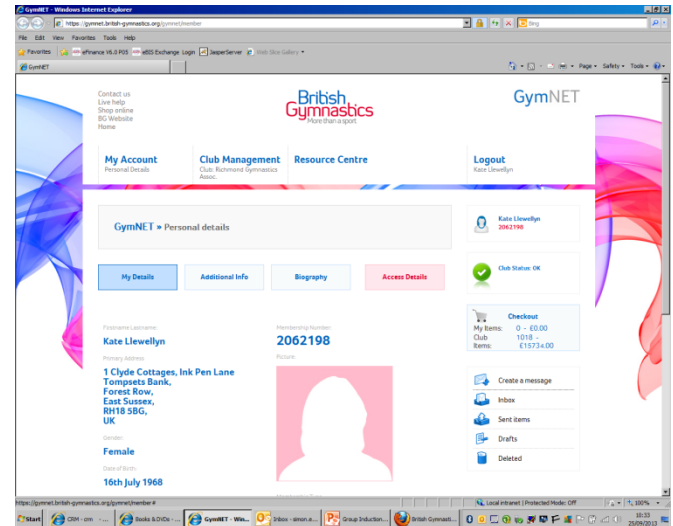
GymNET - Windows Internet Explorer

https://gymnet.british-gymnastics.org/gymnet/member

Bing

File Edit View Favorites Tools Help

Favorites | eFinance V6.0 P05 | eBIS Exchange Login | JasperServer | Web Slice Gallery

GymNET

Page ▾ Safety ▾ Tools ▾

Contact us
Live help
Shop online
BG Website
Home

British Gymnastics
More than a sport

GymNET

My Account
Personal Details

Club Management
Club: Richmond Gymnastics Assoc.

Resource Centre

Logout
Kate Llewellyn

GymNET » Personal details

Kate Llewellyn
2062198

My Details | Additional Info | Biography | Access Details

Club Status: OK

Checkout
My Items: 0 - £0.00
Club Items: 1018 - £1573.00

Firstname Lastname
Kate Llewellyn

Primary Address
1 Clyde Cottages, Ink Pen Lane
Tompsets Bank,
Forest Row,
East Sussex,
RH18 5BG,
UK

Gender
Female

Date of Birth
16th July 1968

Membership Number
2062198

Picture

Create a message
Inbox
Sent items
Drafts
Deleted

https://gymnet.british-gymnastics.org/gymnet/member#

Local intranet | Protected Mode: Off

100%

Start | CRM - crm - ... | Books & DVDs - ... | GymNET - Win... | Inbox - simon.e... | Group Induction... | British Gymnasti...

18:33
25/09/2013